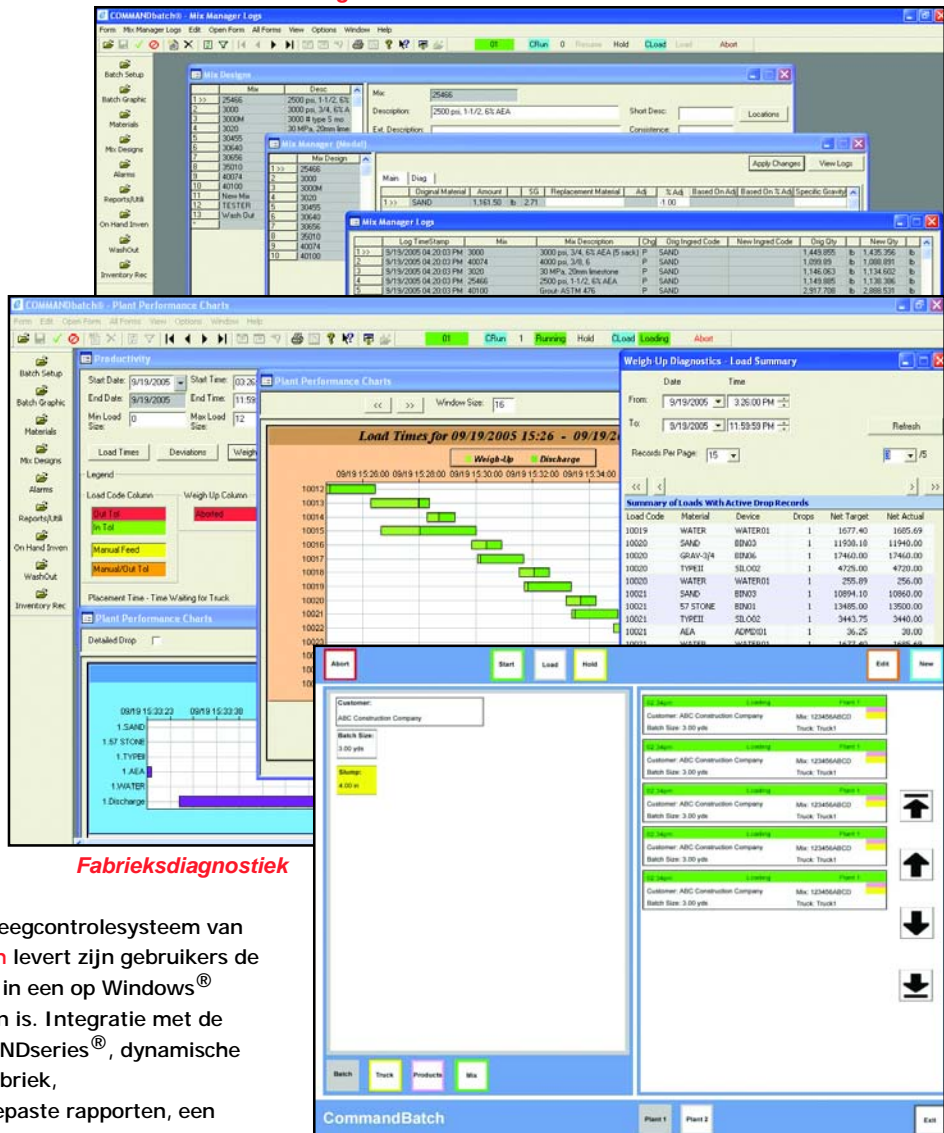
COMMANDbatch® - Mix Manager Logs

Form Mix Manager Logs Edit Open Form All Forms View Options Window Help

01 CRun 0 Resume Hold CLoad Load Abort

Batch Setup
Batch Graphic
Materials
Mix Designs
Alarms
Reports/Util
On Hand Inven
WashOut
Inventory Rec

Mix Designs

| | Mix | Desc |
|---|---|---|
| 1 >> | 25466 | 2500 psi, 1-1/2, 6% |
| 2 | 3000 | 3000 psi, 3/4, 6% A |
| 3 | 3000M | 3000 # type 5 mo |
| 4 | 3020 | 30 MPa, 20mm lime |
| 5 | 30455 | |
| 6 | 30640 | |
| 7 | 30656 | |
| 8 | 35010 | |
| 9 | 40074 | |
| 10 | 40100 | |
| 11 | New Mix | |
| 12 | TESTER | |
| 13 | Wash Out | |

Mix: 25466
Description: 2500 psi, 1-1/2, 6% AEA
Short Desc:
Locations
Ext. Description:
Consistence:

Mix Manager (Modal)

| | Mix Design |
|---|---|
| 1 >> | 25466 |
| 2 | 3000 |
| 3 | 3000M |
| 4 | 3020 |
| 5 | 30455 |
| 6 | 30640 |
| 7 | 30656 |
| 8 | 35010 |
| 9 | 40074 |
| 10 | 40100 |

Apply Changes View Logs

Main Diag

| | Original Material | Amount | SG | Replacement Material | Adj | % Adj | Based On Adj | Based On % Adj | Specific Gravity |
|---|---|---|---|---|---|---|---|---|---|
| 1 >> | SAND | 1,161.50 lb | 2.71 | | | -1.00 | | | |

Mix Manager Logs

| | Log TimeStamp | Mix | Mix Description | Chg | Orig Ingred Code | New Ingred Code | Orig Qty | New Qty |
|---|---|---|---|---|---|---|---|---|
| 1 >> | 9/19/2005 04:20:03 PM | 3000 | 3000 psi, 3/4, 6% AEA (5 sack) | P | SAND | | 1,449.855 lb | 1,435.356 lb |
| 2 | 9/19/2005 04:20:03 PM | 40074 | 4000 psi, 3/8, 6 | P | SAND | | 1,099.89 lb | 1,088.891 lb |
| 3 | 9/19/2005 04:20:03 PM | 3020 | 30 MPa, 20mm limestone | P | SAND | | 1,146.063 lb | 1,134.602 lb |
| 4 | 9/19/2005 04:20:03 PM | 25466 | 2500 psi, 1-1/2, 6% AEA | P | SAND | | 1,149.885 lb | 1,138.386 lb |
| 5 | 9/19/2005 04:20:03 PM | 40100 | Grout-ASTM 476 | P | SAND | | 2,917.708 lb | 2,888.531 lb |

COMMANDbatch® - Plant Performance Charts

Form Edit Open Form All Forms View Options Window Help

01 CRun 1 Running Hold CLoad Loading Abort

Productivity

Start Date: 9/19/2005 Start Time: 03:26
End Date: 9/19/2005 End Time: 11:59
Min Load Size: 0 Max Load Size: 12

Load Times Deviations Weigh

Legend
Load Code Column Weigh Up Column
Out Tol Aborted
In Tol
Manual Feed
Manual/Out Tol

Placement Time - Time Waiting for Truck

Plant Performance Charts

<< >> Window Size: 16

Load Times for 09/19/2005 15:26 - 09/19/2

Weigh-Up Discharge

09/19 15:26:00 09/19 15:28:00 09/19 15:30:00 09/19 15:32:00 09/19 15:34:00

10012
10013
10014
10015
10016
10017
10018
10019
10020
10021
10022
10023

Plant Performance Charts

Detailed Drop

09/19 15:33:23 09/19 15:33:38

1.SAND
1.57 STONE
1.TYPEII
1.AEA
1.WATER
1.Discharge

Weigh-Up Diagnostics - Load Summary

Date Time
From: 9/19/2005 3:26:00 PM
To: 9/19/2005 11:59:59 PM
Refresh
Records Per Page: 15
1 /5

Summary of Loads With Active Drop Records

| Load Code | Material | Device | Drops | Net Target | Net Actual |
|---|---|---|---|---|---|
| 10019 | WATER | WATER01 | 1 | 1677.40 | 1605.69 |
| 10020 | SAND | BIN03 | 1 | 11938.10 | 11940.00 |
| 10020 | GRAV-3/4 | BIN06 | 1 | 17460.00 | 17460.00 |
| 10020 | TYPEII | SILO02 | 1 | 4725.00 | 4720.00 |
| 10020 | WATER | WATER01 | 1 | 255.89 | 256.00 |
| 10021 | SAND | BIN03 | 1 | 10894.10 | 10860.00 |
| 10021 | 57 STONE | BIN01 | 1 | 13485.00 | 13500.00 |
| 10021 | TYPEII | SILO02 | 1 | 3443.75 | 3440.00 |
| 10021 | AEA | ADMIX01 | 1 | 36.25 | 38.00 |
| 10021 | WATER | WATER01 | | | |

Abort Start Load Hold Edit New

Customer:
ABC Construction Company
Batch Size:
3.00 yds
Slump:
4.00 in

02 34pm Loading Plant 1
Customer: ABC Construction Company Mix: 123456ABCD
Batch Size: 3.00 yds Truck: Truck1

02 34pm Loading Plant 1
Customer: ABC Construction Company Mix: 123456ABCD
Batch Size: 3.00 yds Truck: Truck1

02 34pm Loading Plant 1
Customer: ABC Construction Company Mix: 123456ABCD
Batch Size: 3.00 yds Truck: Truck1

02 34pm Loading Plant 1
Customer: ABC Construction Company Mix: 123456ABCD
Batch Size: 3.00 yds Truck: Truck1

02 34pm Loading Plant 1
Customer: ABC Construction Company Mix: 123456ABCD
Batch Size: 3.00 yds Truck: Truck1

Batch Truck Products Mix

CommandBatch Plant 1 Plant 2 Exit

Fabrieksdiagnostiek

eegcontrolesysteem van
n levert zijn gebruikers de
in een op Windows®
n is. Integratie met de
NDseries®, dynamische
briek,
epaste rapporten, een